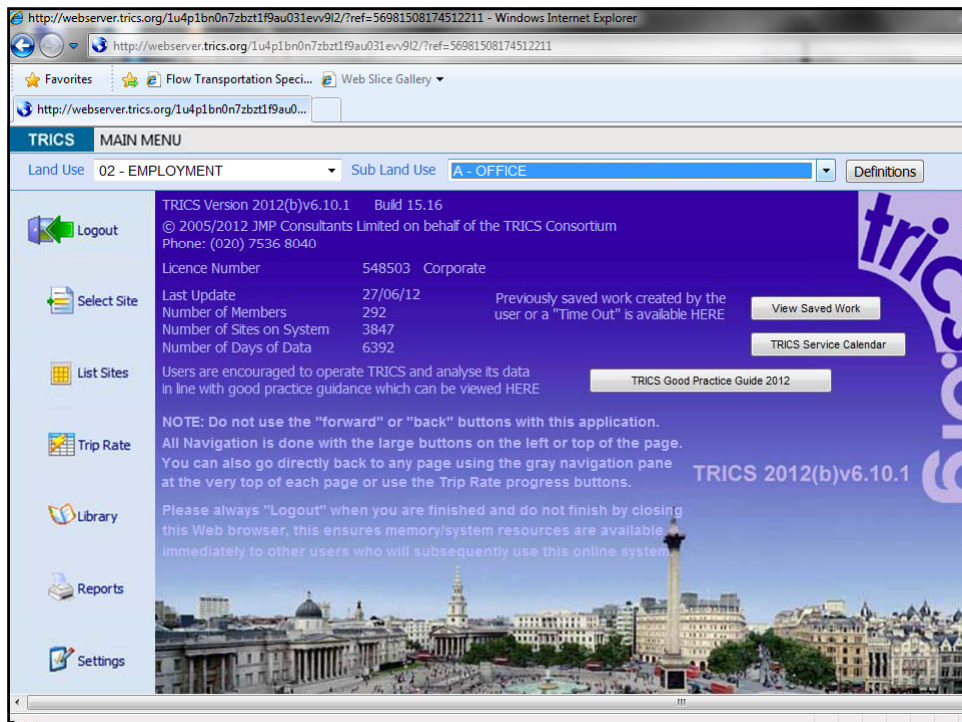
http://webserver.trics.org/1u4p1bn0n7zbzt1f9au031evv9l2/?ref=56981508174512211 - Windows Internet Explorer

http://webserver.trics.org/1u4p1bn0n7zbzt1f9au031evv9l2/?ref=56981508174512211

Favorites | Flow Transportation Speci... | Web Slice Gallery

http://webserver.trics.org/1u4p1bn0n7zbzt1f9au0...

TRICS | MAIN MENU

Land Use | 02 - EMPLOYMENT | Sub Land Use | A - OFFICE | Definitions

Logout

Select Site

List Sites

Trip Rate

Library

Reports

Settings

TRICS Version 2012(b)v6.10.1 Build 15.16
© 2005/2012 JMP Consultants Limited on behalf of the TRICS Consortium
Phone: (020) 7536 8040

Licence Number 548503 Corporate

Last Update 27/06/12
Number of Members 292
Number of Sites on System 3847
Number of Days of Data 6392

Previously saved work created by the user or a "Time Out" is available HERE

View Saved Work

TRICS Service Calendar

Users are encouraged to operate TRICS and analyse its data in line with good practice guidance which can be viewed HERE

TRICS Good Practice Guide 2012

NOTE: Do not use the "forward" or "back" buttons with this application. All Navigation is done with the large buttons on the left or top of the page. You can also go directly back to any page using the gray navigation pane at the very top of each page or use the Trip Rate progress buttons.

TRICS 2012(b)v6.10.1

Please always "Logout" when you are finished and do not finish by closing this Web browser, this ensures memory/system resources are available immediately to other users who will subsequently use this online system.

trics